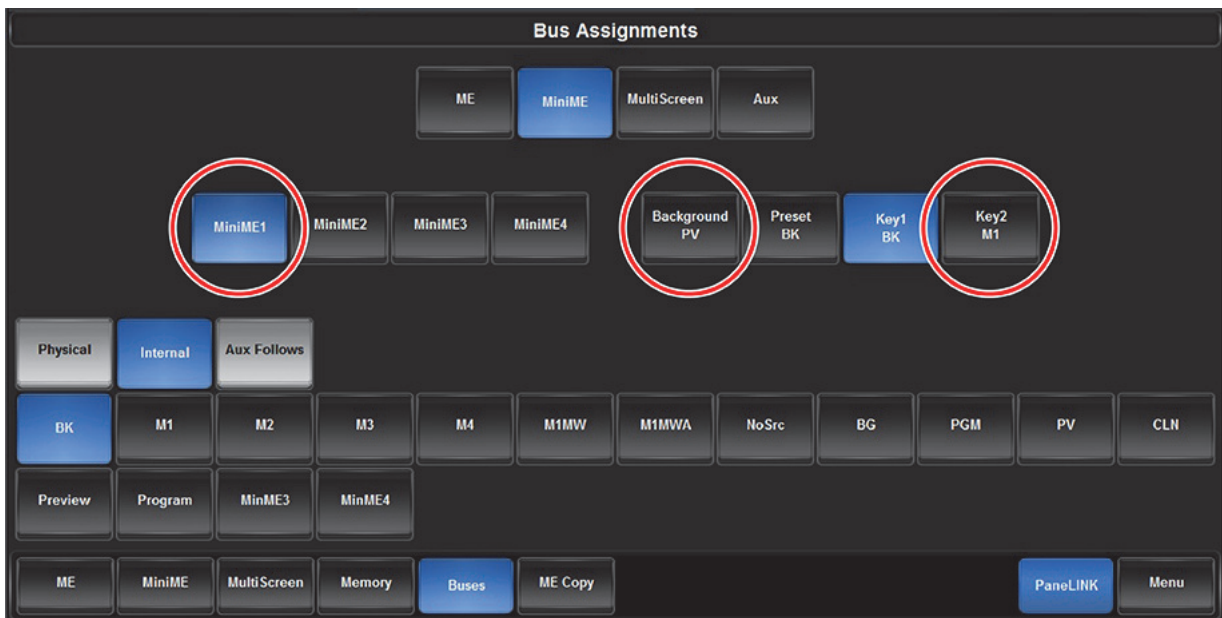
Bus Assignments

ME
MiniME
MultiScreen
Aux

MiniME1
MiniME2
MiniME3
MiniME4
Background PV
Preset BK
Key1 BK
Key2 M1

Physical
Internal
Aux Follows

BK
M1
M2
M3
M4
M1MW
M1MWA
NoSrc
BG
PGM
PV
CLN

Preview
Program
MinME3
MinME4

ME
MiniME
MultiScreen
Memory
Buses
ME Copy
PaneLINK
Menu